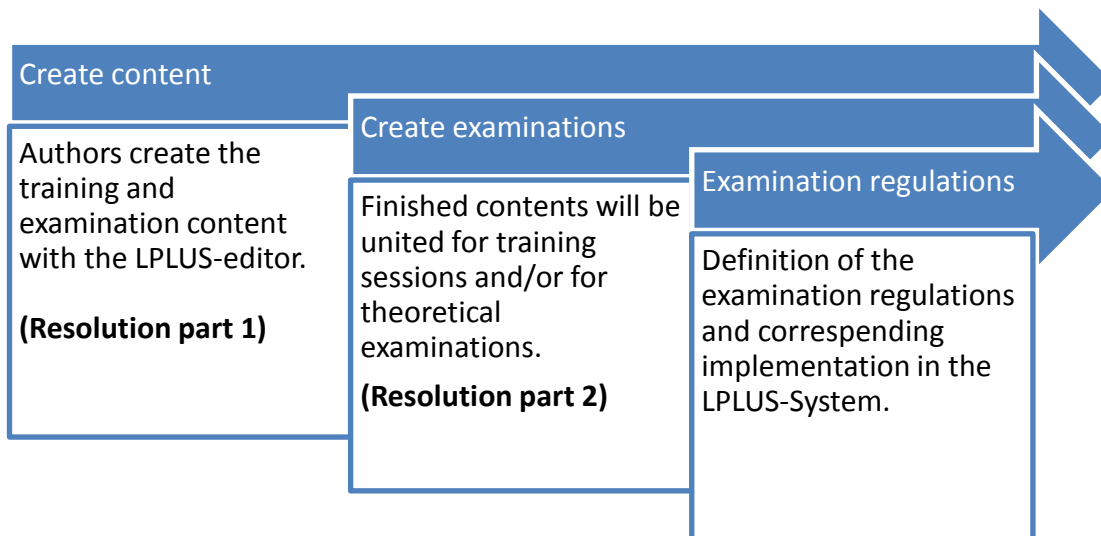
Create content

Authors create the training and examination content with the LPLUS-editor.

(Resolution part 1)

Create examinations

Finished contents will be united for training sessions and/or for theoretical examinations.

(Resolution part 2)

Examination regulations

Definition of the examination regulations and corresponding implementation in the LPLUS-System.